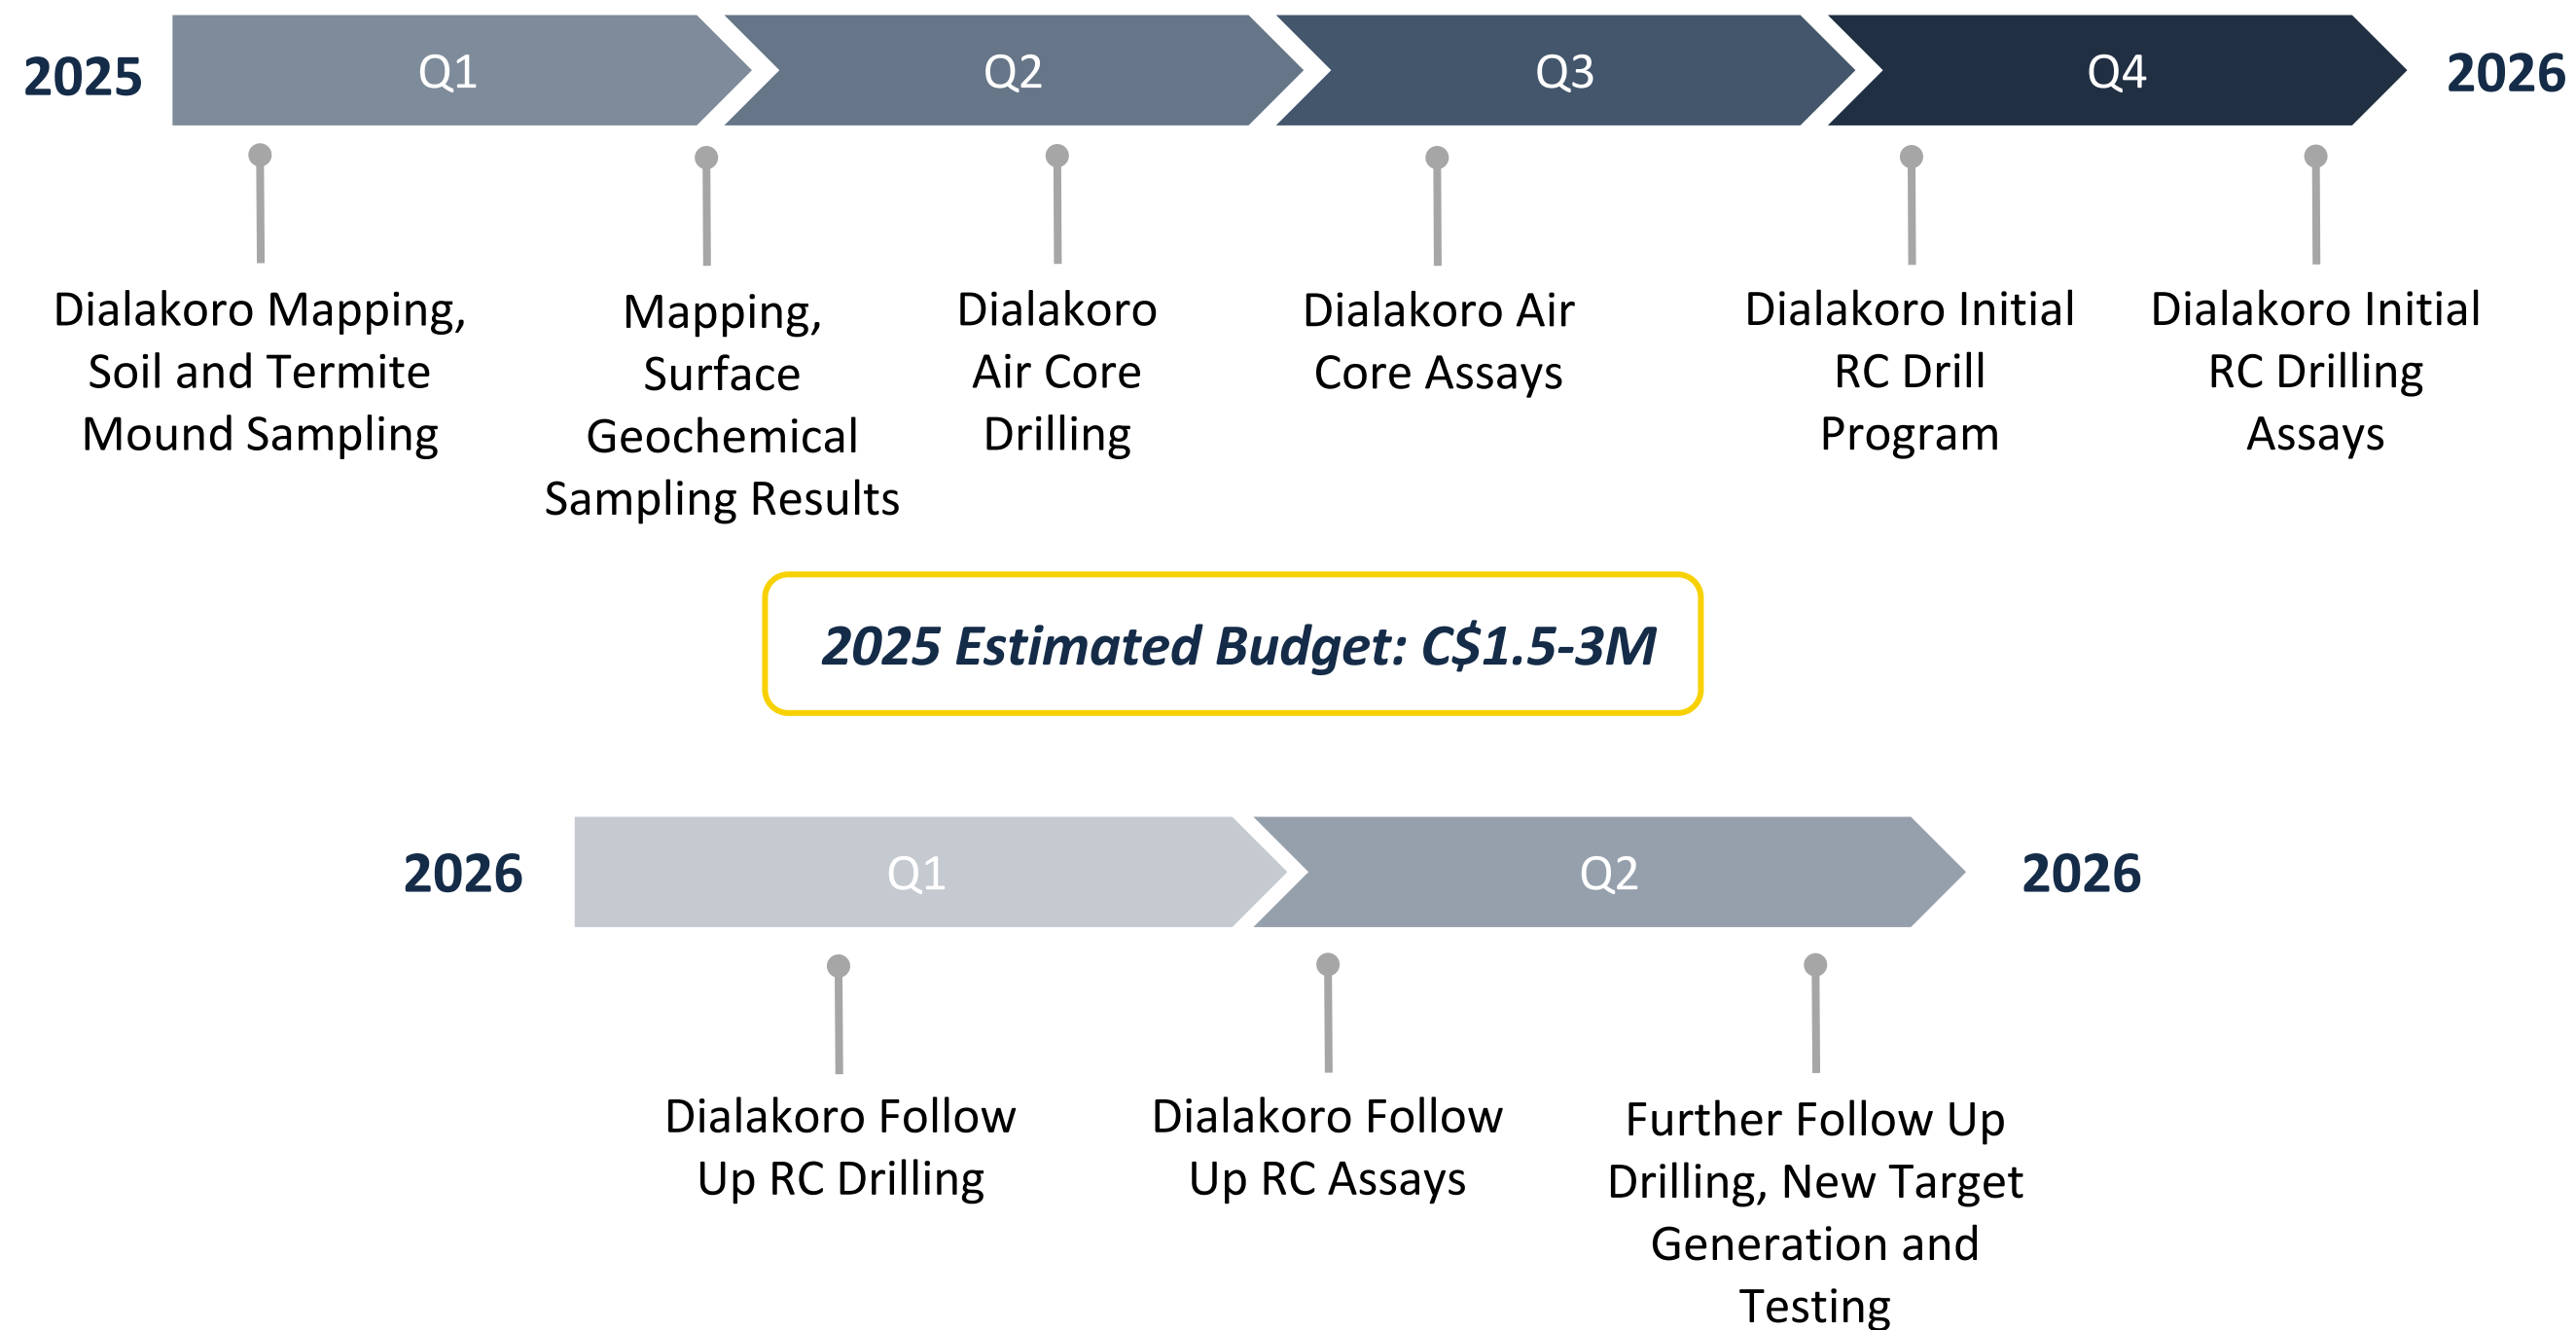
2025

Q1

Q2

Q3

Q4

2026

Dialakoro Mapping, Soil and Termite Mound Sampling

Mapping, Surface Geochemical Sampling Results

Dialakoro Air Core Drilling

Dialakoro Air Core Assays

Dialakoro Initial RC Drill Program

Dialakoro Initial RC Drilling Assays

2025 Estimated Budget: C$1.5-3M

2026

Q1

Q2

2026

Dialakoro Follow Up RC Drilling

Dialakoro Follow Up RC Assays

Further Follow Up Drilling, New Target Generation and Testing